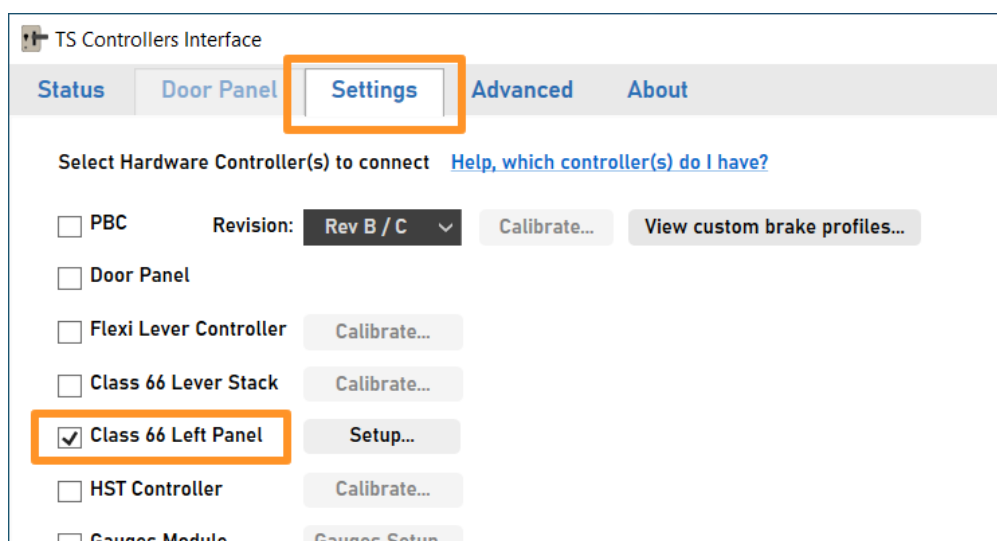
TS Controllers Interface

Status | Door Panel | Settings | Advanced | About

Select Hardware Controller(s) to connect
Help, which controller(s) do I have?

PBC
Revision: Rev B / C
Calibrate...
View custom brake profiles...

Door Panel

Flexi Lever Controller
Calibrate...

Class 66 Lever Stack
Calibrate...

Class 66 Left Panel
Setup...

HST Controller
Calibrate...

Gauges Module
Gauges Setup